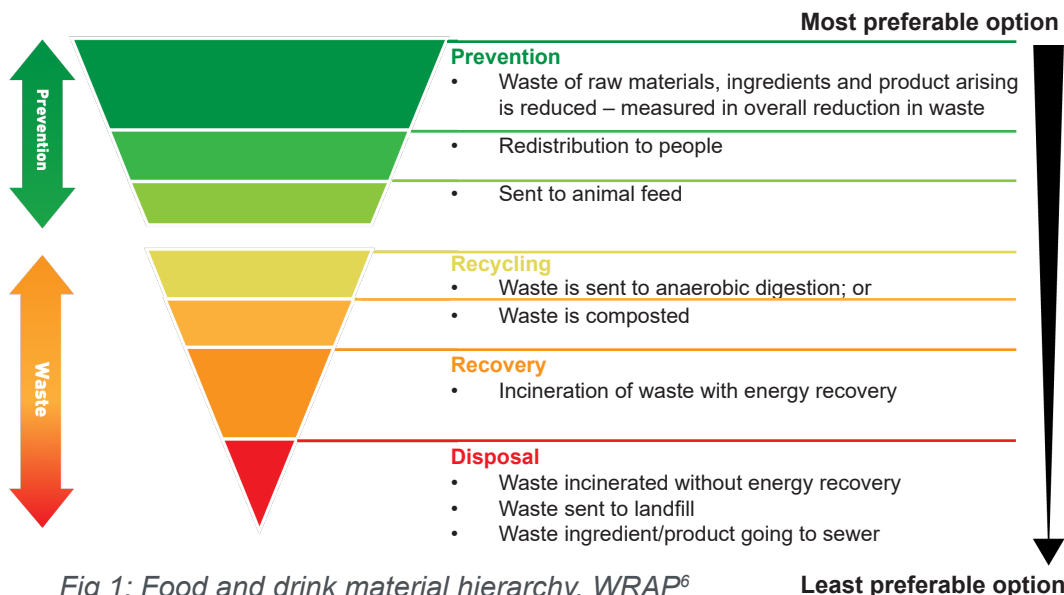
Most preferable option

Prevention

Prevention
- Waste of raw materials, ingredients and product arising is reduced – measured in overall reduction in waste
- Redistribution to people
- Sent to animal feed

Waste

Recycling
- Waste is sent to anaerobic digestion; or
- Waste is composted

Recovery
- Incineration of waste with energy recovery

Disposal
- Waste incinerated without energy recovery
- Waste sent to landfill
- Waste ingredient/product going to sewer

Least preferable option

Fig 1: Food and drink material hierarchy, WRAP$^{6}$